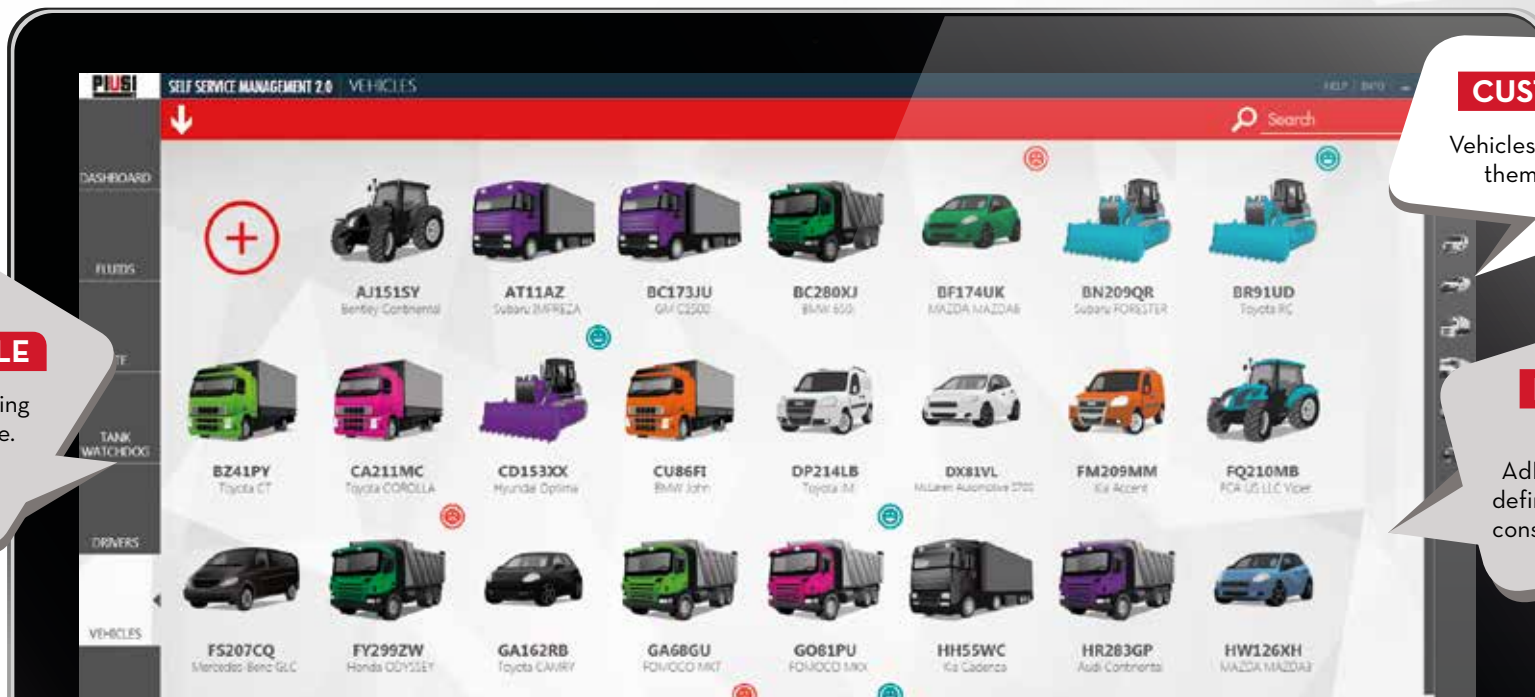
PIUSI SELF SERVICE MANAGEMENT 2.0 VEHICLES

HELP | INFO

Search

DASHBOARD

FLUIDS

TANK WATCHDOG

DRIVERS

VEHICLES

AJ151SY
Bentley Continental

AT11AZ
Subaru IMPREZA

BC173JU
GM C2500

BC280XJ
BMW 650

BF174UK
MAZDA MAZDA6

BN209QR
Subaru FORESTER

BR91UD
Toyota RC

BZ41PY
Toyota CT

CA211MC
Toyota COROLLA

CD153XX
Hyundai Optima

CU86FI
BMW John

DP214LB
Toyota IM

DX81VL
McLaren Automotive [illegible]

FM209MM
Kia Accent

FQ210MB
FCA US LLC Viper

FS207CQ
Mercedes-Benz GLC

FY299ZW
Honda ODYSSEY

GA162RB
Toyota CAMRY

GA68GU
FOMOCO MKT

GO81PU
FOMOCO MKX

HH55WC
Kia Cadenza

HR283GP
Audi Continental

HW126XH
MAZDA MAZDA3

CUS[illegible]
Vehicles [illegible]
them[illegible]

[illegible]LE
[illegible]ing
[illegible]e.

Ad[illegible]
defi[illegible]
cons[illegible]